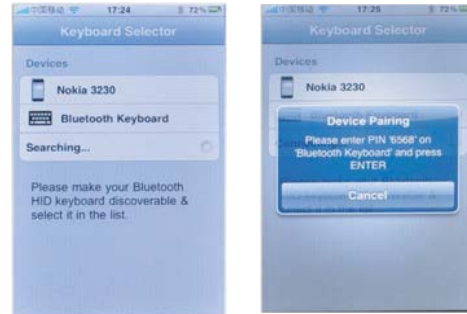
中国移动 17:24 72%

Keyboard Selector

Devices

Nokia 3230

Bluetooth Keyboard

Searching...

Please make your Bluetooth HID keyboard discoverable & select it in the list.

中国移动 17:25 72%

Keyboard Selector

Devices

Nokia 3230

Device Pairing

Please enter PIN '6568' on 'Bluetooth Keyboard' and press ENTER

Cancel